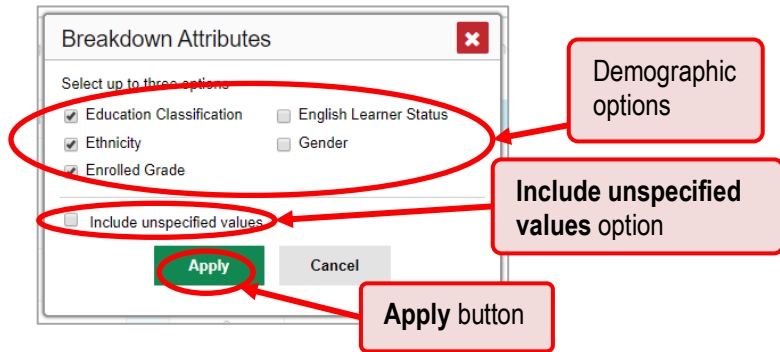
Breakdown Attributes

Select up to three options

Education Classification
English Learner Status
Ethnicity
Gender
Enrolled Grade

Include unspecified values

Apply
Cancel

Demographic options

**Include unspecified values** option

**Apply** button